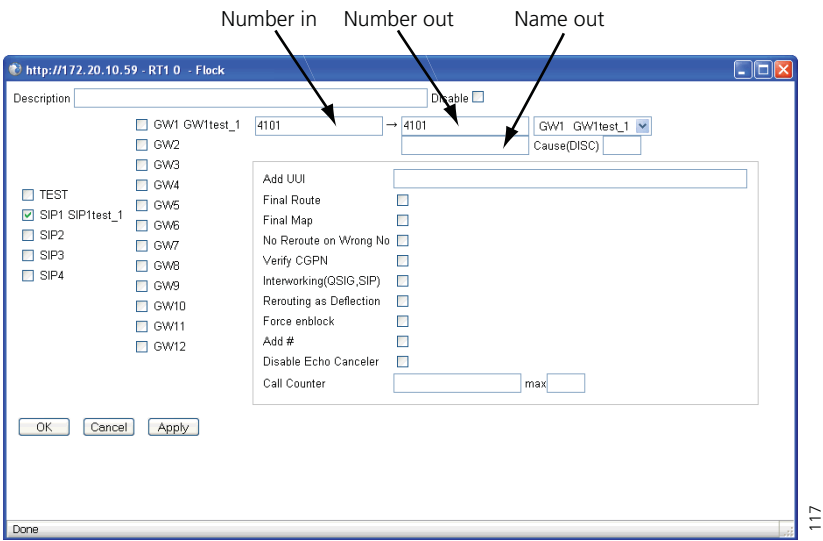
Number in Number out Name out

http://172.20.10.59 - RT1 0 - Flock

Description

Disable

GW1 GW1test_1
GW2
GW3
GW4
GW5
GW6
GW7
GW8
GW9
GW10
GW11
GW12

TEST
SIP1 SIP1test_1
SIP2
SIP3
SIP4

4101 → 4101

GW1 GW1test_1

Cause(DISC)

Add UUI
Final Route
Final Map
No Reroute on Wrong No
Verify CGPN
Interworking(QSIG,SIP)
Rerouting as Deflection
Force enblock
Add #
Disable Echo Canceler
Call Counter max

OK Cancel Apply

Done

117